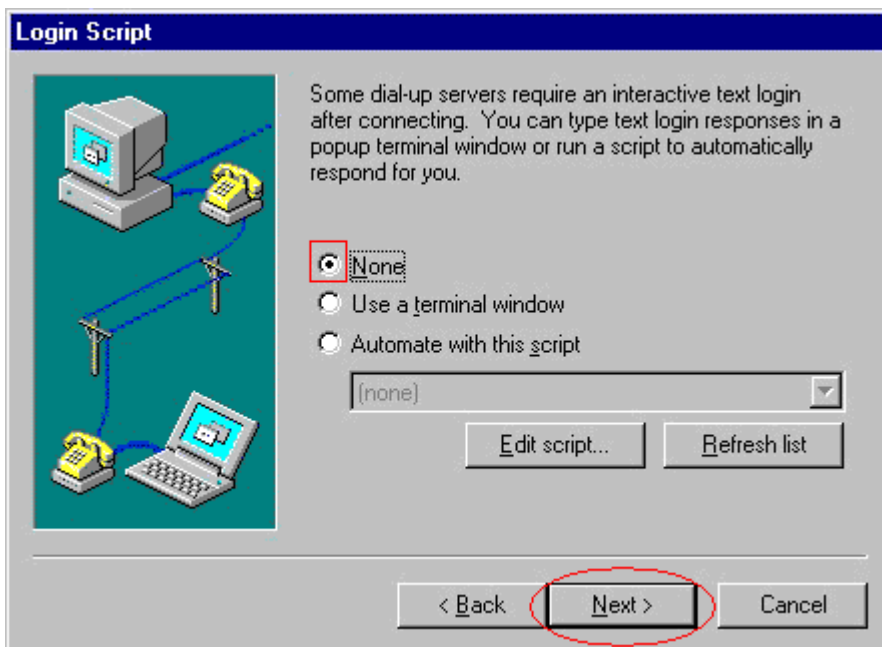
Login Script

Some dial-up servers require an interactive text login after connecting. You can type text login responses in a popup terminal window or run a script to automatically respond for you.

None
Use a terminal window
Automate with this script

(none)

Edit script...
Refresh list

< Back
Next >
Cancel